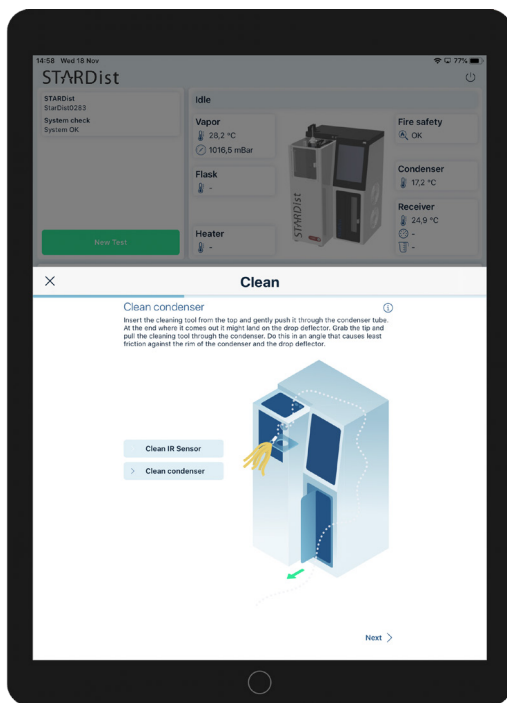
14:58 Wed 18 Nov

77%

STARDist

STARDist
StarDist0283

System check
System OK

New Test

Idle

Vapor
28,2 °C
1016,5 mBar

Flask
-

Heater
-

Fire safety
OK

Condenser
17,2 °C

Receiver
24,9 °C
-
-

STARDist

Clean

Clean condenser

Insert the cleaning tool from the top and gently push it through the condenser tubes. At the end where it comes out it might land on the drop deflector. Grab the tip and pull the cleaning tool through the condenser. Do this in an angle that causes least friction against the rim of the condenser and the drop deflector.

Clean IR Sensor

Clean condenser

Next